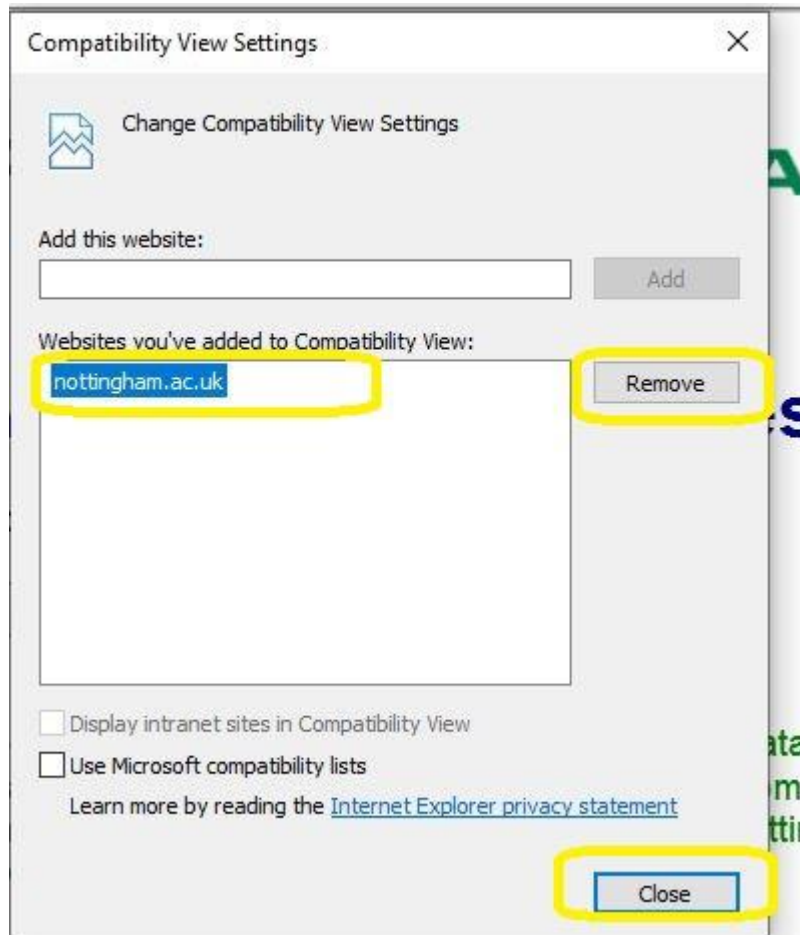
Compatibility View Settings

×

Change Compatibility View Settings

Add this website:

Add

Websites you've added to Compatibility View:

nottingham.ac.uk

Remove

Display intranet sites in Compatibility View

Use Microsoft compatibility lists

Learn more by reading the Internet Explorer privacy statement

Close